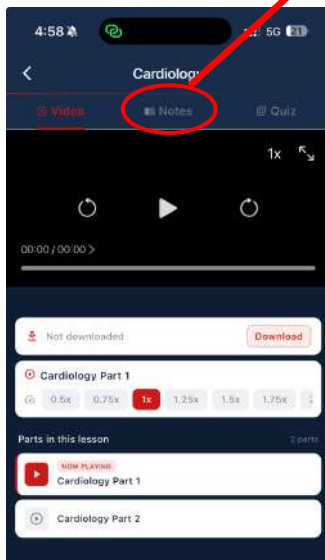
4:58
5G 21

Cardiolog

Video
Notes
Quiz

1x

00:00 / 00:00

Not downloaded
Download

Cardiology Part 1

0.5x
0.75x
1x
1.25x
1.5x
1.75x

Parts in this lesson
2 parts

NOW PLAYING
Cardiology Part 1

Cardiology Part 2